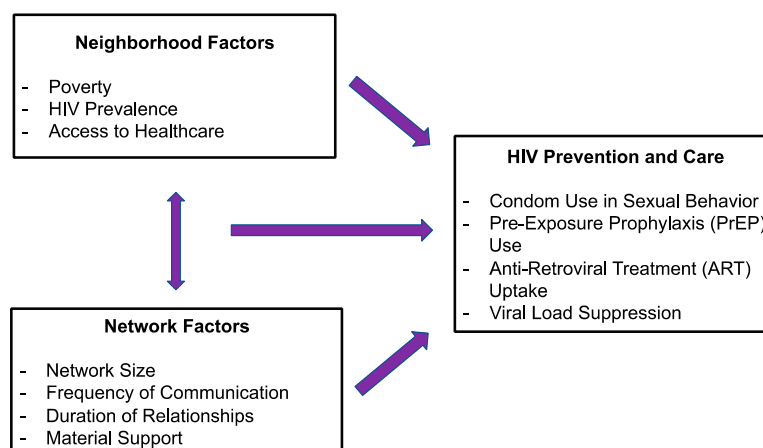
Neighborhood Factors

- Poverty
- HIV Prevalence
- Access to Healthcare

HIV Prevention and Care

- Condom Use in Sexual Behavior
- Pre-Exposure Prophylaxis (PrEP) Use
- Anti-Retroviral Treatment (ART) Uptake
- Viral Load Suppression

Network Factors

- Network Size
- Frequency of Communication
- Duration of Relationships
- Material Support